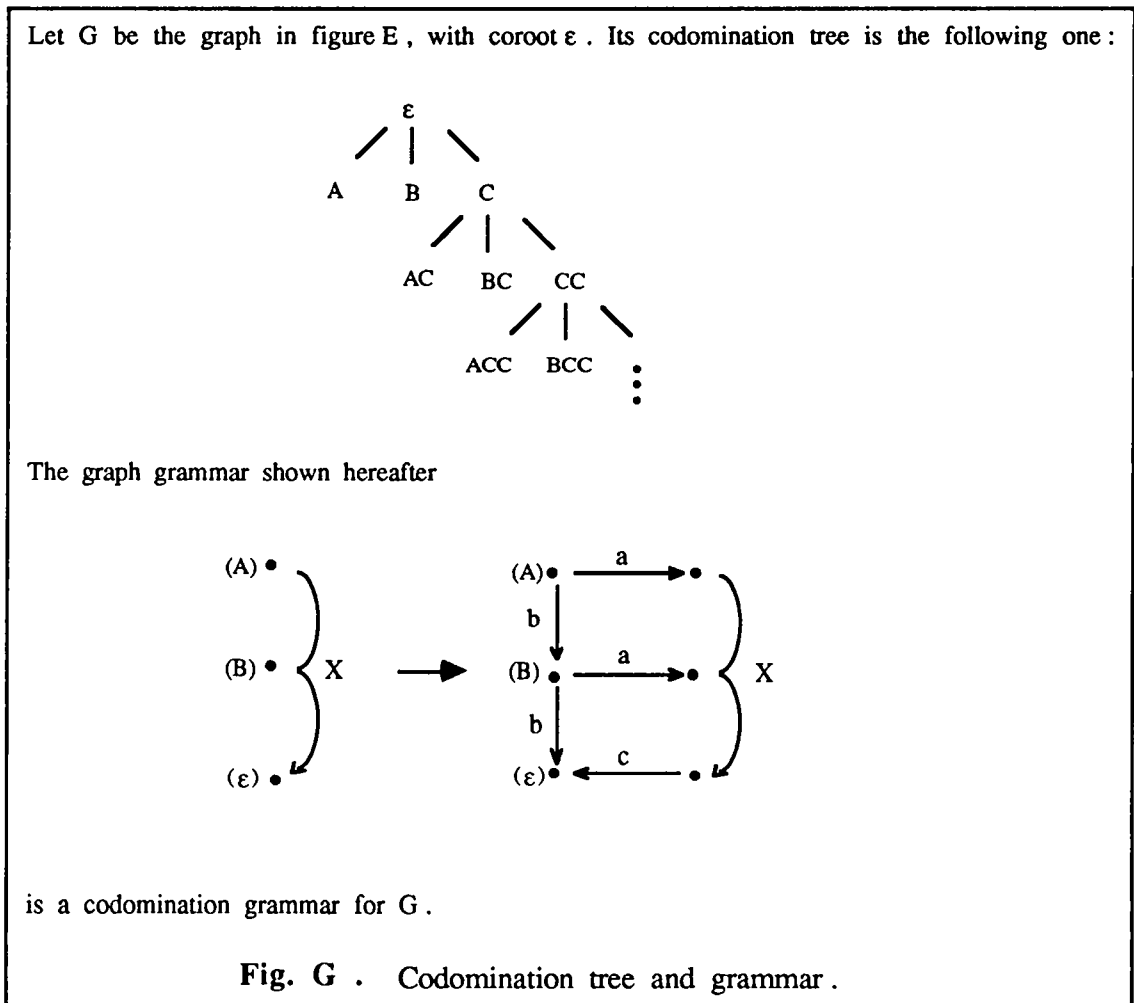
Let G be the graph in figure E , with coroot ε . Its codomination tree is the following one :

ε

A B C

AC BC CC

ACC BCC ⋮

The graph grammar shown hereafter

(A)

(B) X

(ε)

(A) a

b

(B) a X

b

(ε) c

is a codomination grammar for G .

Fig. G . Codomination tree and grammar .